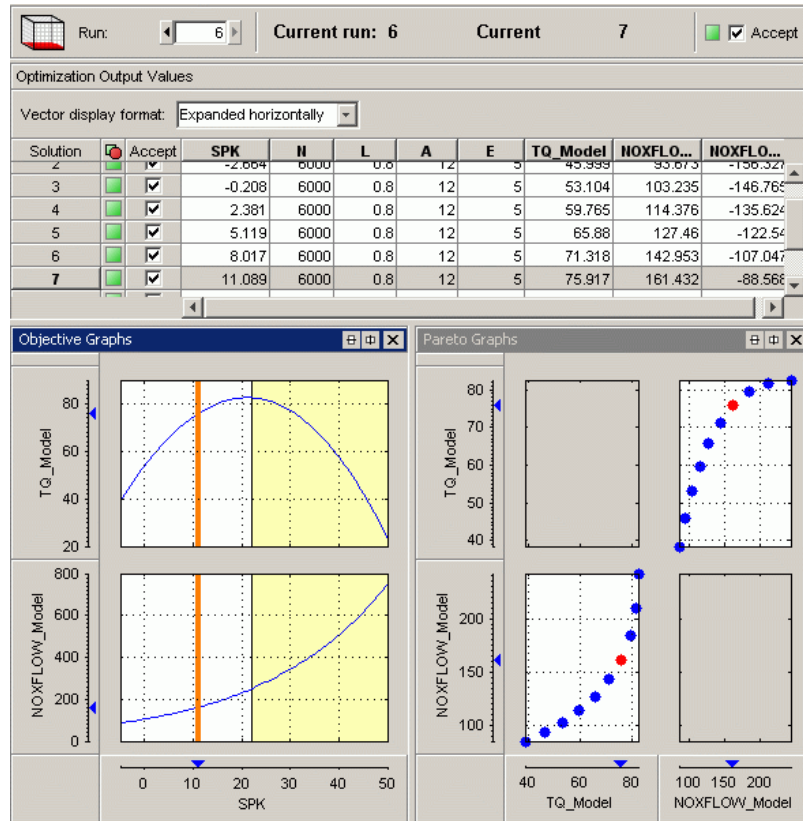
Run: 6 Current run: 6 Current 7 Accept

Optimization Output Values

Vector display format: Expanded horizontally

| Solution | | Accept | SPK | N | L | A | E | TQ_Model | NOXFLO... | NOXFLO... |
|---|---|---|---|---|---|---|---|---|---|---|
| 2 | | ☑ | -2.664 | 6000 | 0.8 | 12 | 5 | 45.999 | 93.673 | -156.327 |
| 3 | | ☑ | -0.208 | 6000 | 0.8 | 12 | 5 | 53.104 | 103.235 | -146.765 |
| 4 | | ☑ | 2.381 | 6000 | 0.8 | 12 | 5 | 59.765 | 114.376 | -135.624 |
| 5 | | ☑ | 5.119 | 6000 | 0.8 | 12 | 5 | 65.88 | 127.46 | -122.54 |
| 6 | | ☑ | 8.017 | 6000 | 0.8 | 12 | 5 | 71.318 | 142.953 | -107.047 |
| 7 | | ☑ | 11.089 | 6000 | 0.8 | 12 | 5 | 75.917 | 161.432 | -88.568 |

Objective Graphs

TQ_Model
80
60
40
20

NOXFLOW_Model
800
600
400
200
0

0 10 20 30 40 50
SPK

Pareto Graphs

TQ_Model
80
70
60
50
40

NOXFLOW_Model
200
150
100

40 60 80
TQ_Model

100 150 200
NOXFLOW_Model